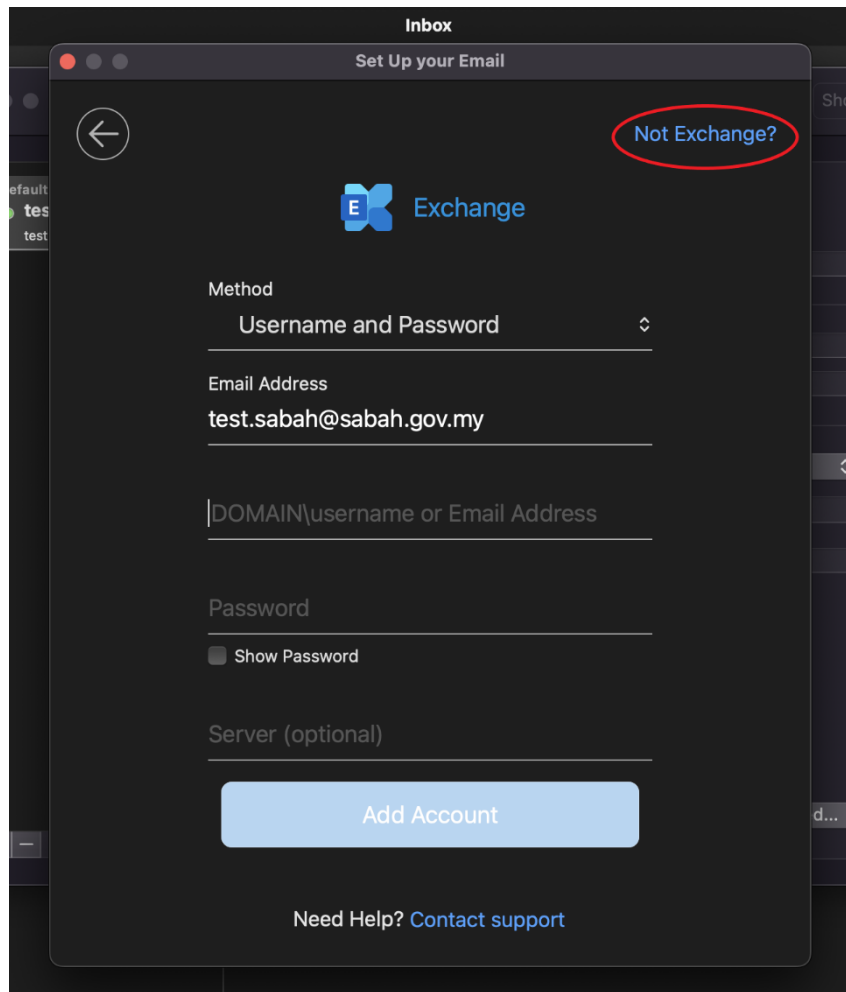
Inbox

Set Up your Email

Not Exchange?

E Exchange

Method

Username and Password

Email Address

test.sabah@sabah.gov.my

DOMAIN\username or Email Address

Password

Show Password

Server (optional)

Add Account

Need Help? Contact support

efault
tes
test

Sho

d...